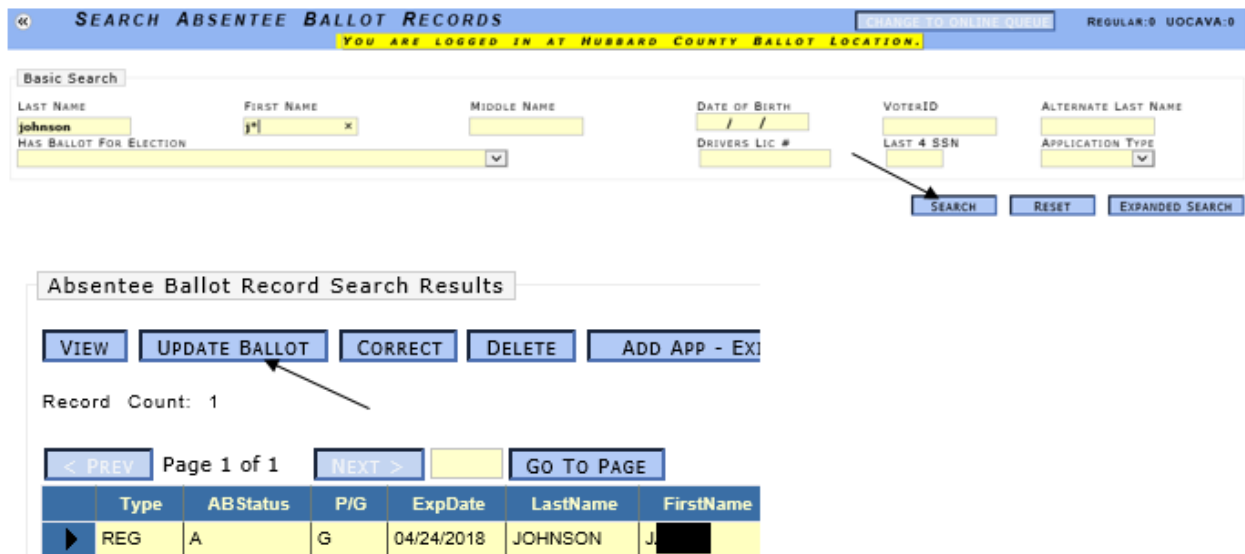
« SEARCH ABSENTEE BALLOT RECORDS

CHANGE TO ONLINE QUEUE

REGULAR:0 UOCAVA:0

YOU ARE LOGGED IN AT HUBBARD COUNTY BALLOT LOCATION.

Basic Search

LAST NAME
johnson

FIRST NAME
j*

MIDDLE NAME

DATE OF BIRTH
/ /

VOTERID

ALTERNATE LAST NAME

HAS BALLOT FOR ELECTION

DRIVERS LIC #

LAST 4 SSN

APPLICATION TYPE

SEARCH RESET EXPANDED SEARCH

Absentee Ballot Record Search Results

VIEW UPDATE BALLOT CORRECT DELETE ADD APP - EX

Record Count: 1

< PREV Page 1 of 1 NEXT > GO TO PAGE

| | Type | ABStatus | P/G | ExpDate | LastName | FirstName |
|---|---|---|---|---|---|---|
| ▶ | REG | A | G | 04/24/2018 | JOHNSON | J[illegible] |